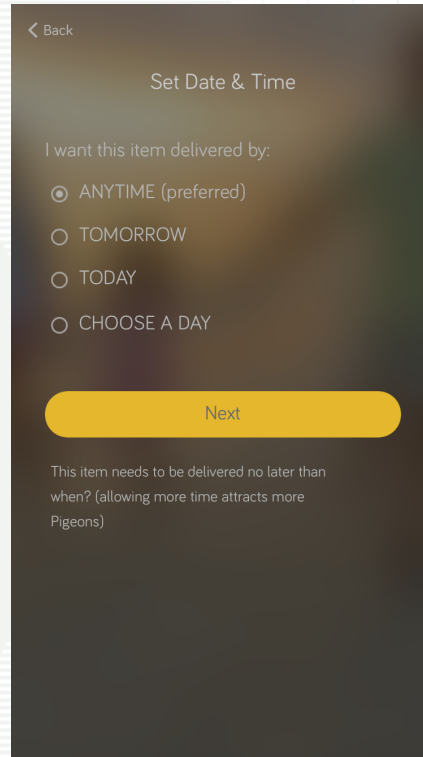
< Back

Set Date & Time

I want this item delivered by:

ANYTIME (preferred)

TOMORROW

TODAY

CHOOSE A DAY

Next

This item needs to be delivered no later than when? (allowing more time attracts more Pigeons)